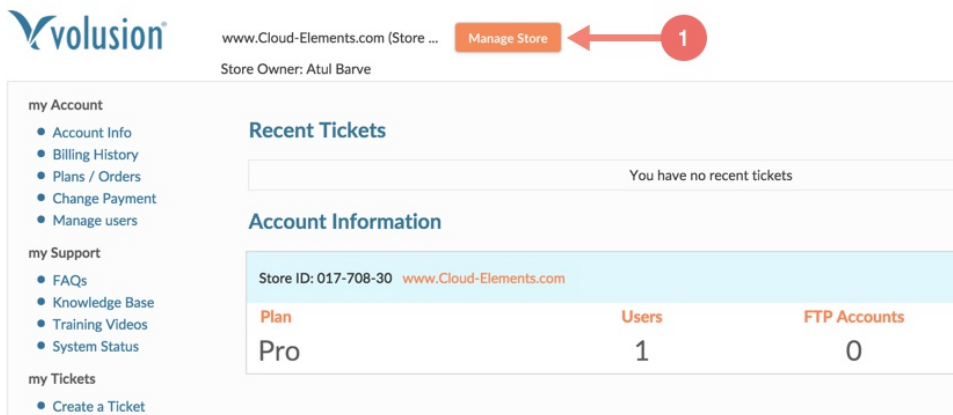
volusion®

www.Cloud-Elements.com (Store ... Manage Store

1

Store Owner: Atul Barve

my Account

- Account Info
- Billing History
- Plans / Orders
- Change Payment
- Manage users

my Support

- FAQs
- Knowledge Base
- Training Videos
- System Status

my Tickets

- Create a Ticket

Recent Tickets

You have no recent tickets

Account Information

Store ID: 017-708-30 www.Cloud-Elements.com

| Plan | Users | FTP Accounts |
|---|---|---|
| Pro | 1 | 0 |